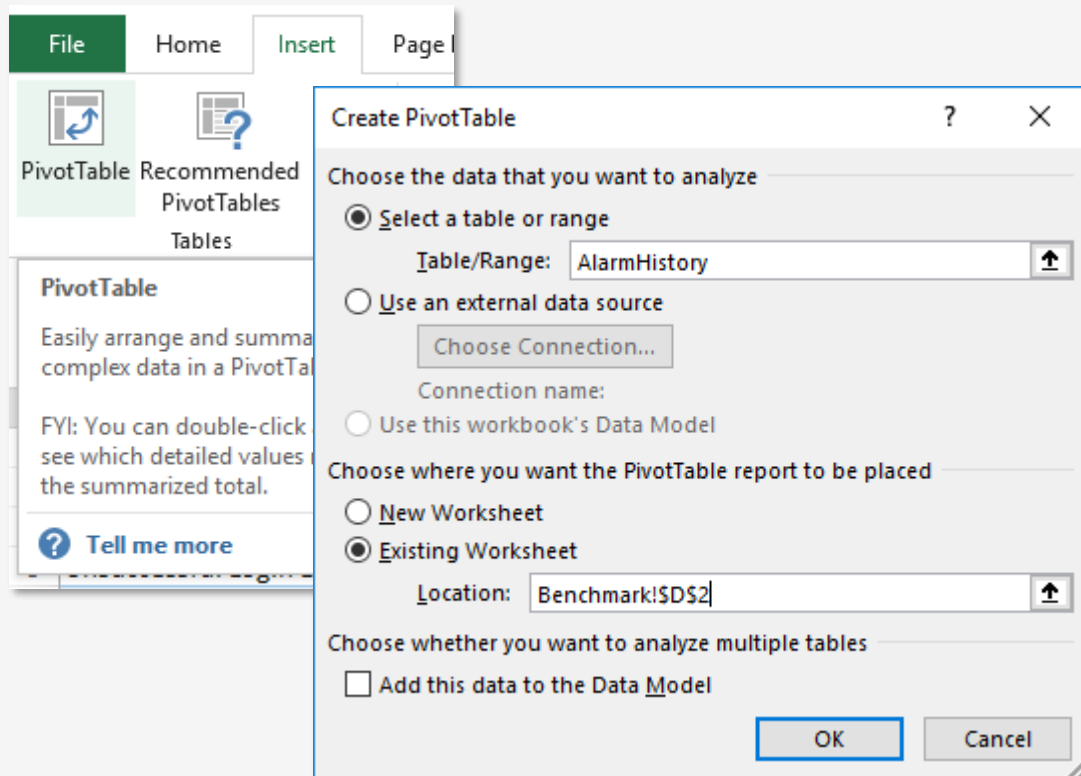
File
Home
Insert
Page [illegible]

PivotTable
Recommended PivotTables
Tables

PivotTable

Easily arrange and summa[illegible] complex data in a PivotTa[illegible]

FYI: You can double-click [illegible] see which detailed values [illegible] the summarized total.

Tell me more

Create PivotTable
?
X

Choose the data that you want to analyze

Select a table or range

Table/Range: AlarmHistory

Use an external data source

Choose Connection...

Connection name:

Use this workbook's Data Model

Choose where you want the PivotTable report to be placed

New Worksheet

Existing Worksheet

Location: Benchmark!$D$2

Choose whether you want to analyze multiple tables

Add this data to the Data Model

OK
Cancel